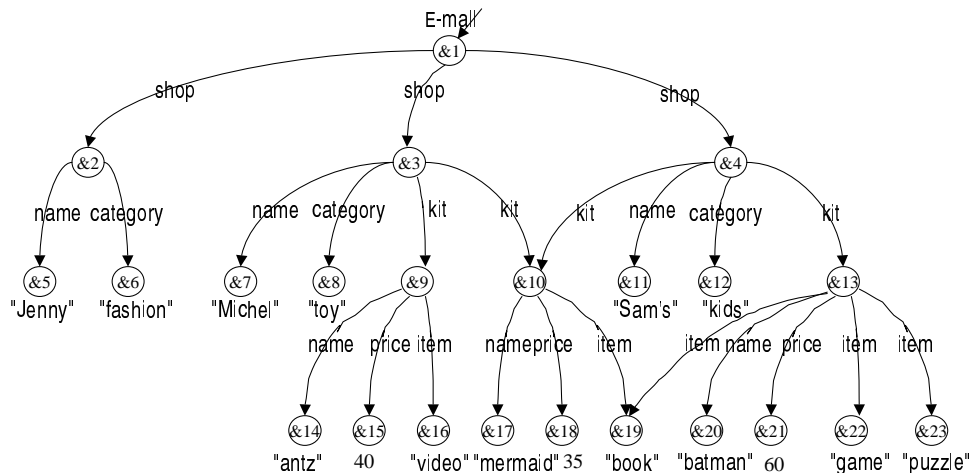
E-mall
&1
shop
shop
shop
&2
&3
&4
name
category
name
category
kit
kit
kit
name
category
kit
&5
&6
&7
&8
&9
&10
&11
&12
&13
"Jenny"
"fashion"
"Michel"
"toy"
"Sam's"
"kids"
name
price
item
nameprice
item
item
name
price
item
item
&14
&15
&16
&17
&18
&19
&20
&21
&22
&23
"antz"
40
"video"
"mermaid"
35
"book"
"batman"
60
"game"
"puzzle"